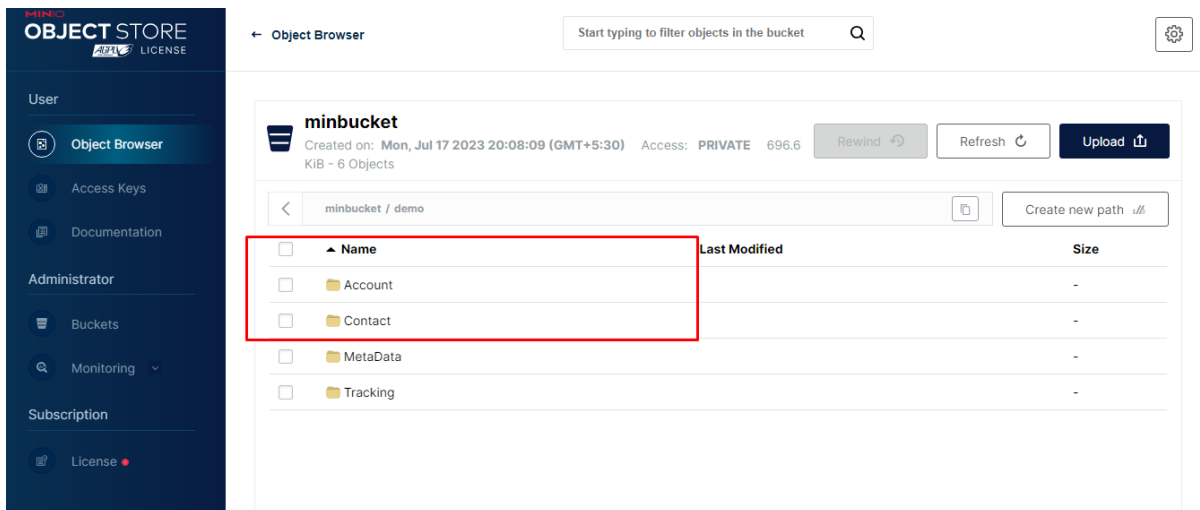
MINIO
OBJECT STORE
AGPLv3 LICENSE

User

Object Browser

Access Keys

Documentation

Administrator

Buckets

Monitoring

Subscription

License

← Object Browser

Start typing to filter objects in the bucket

minbucket
Created on: Mon, Jul 17 2023 20:08:09 (GMT+5:30) Access: PRIVATE 696.6 KiB - 6 Objects

Rewind

Refresh

Upload

minbucket / demo

Create new path

| | Name | Last Modified | Size |
|---|---|---|---|
| | Account | | - |
| | Contact | | - |
| | MetaData | | - |
| | Tracking | | - |